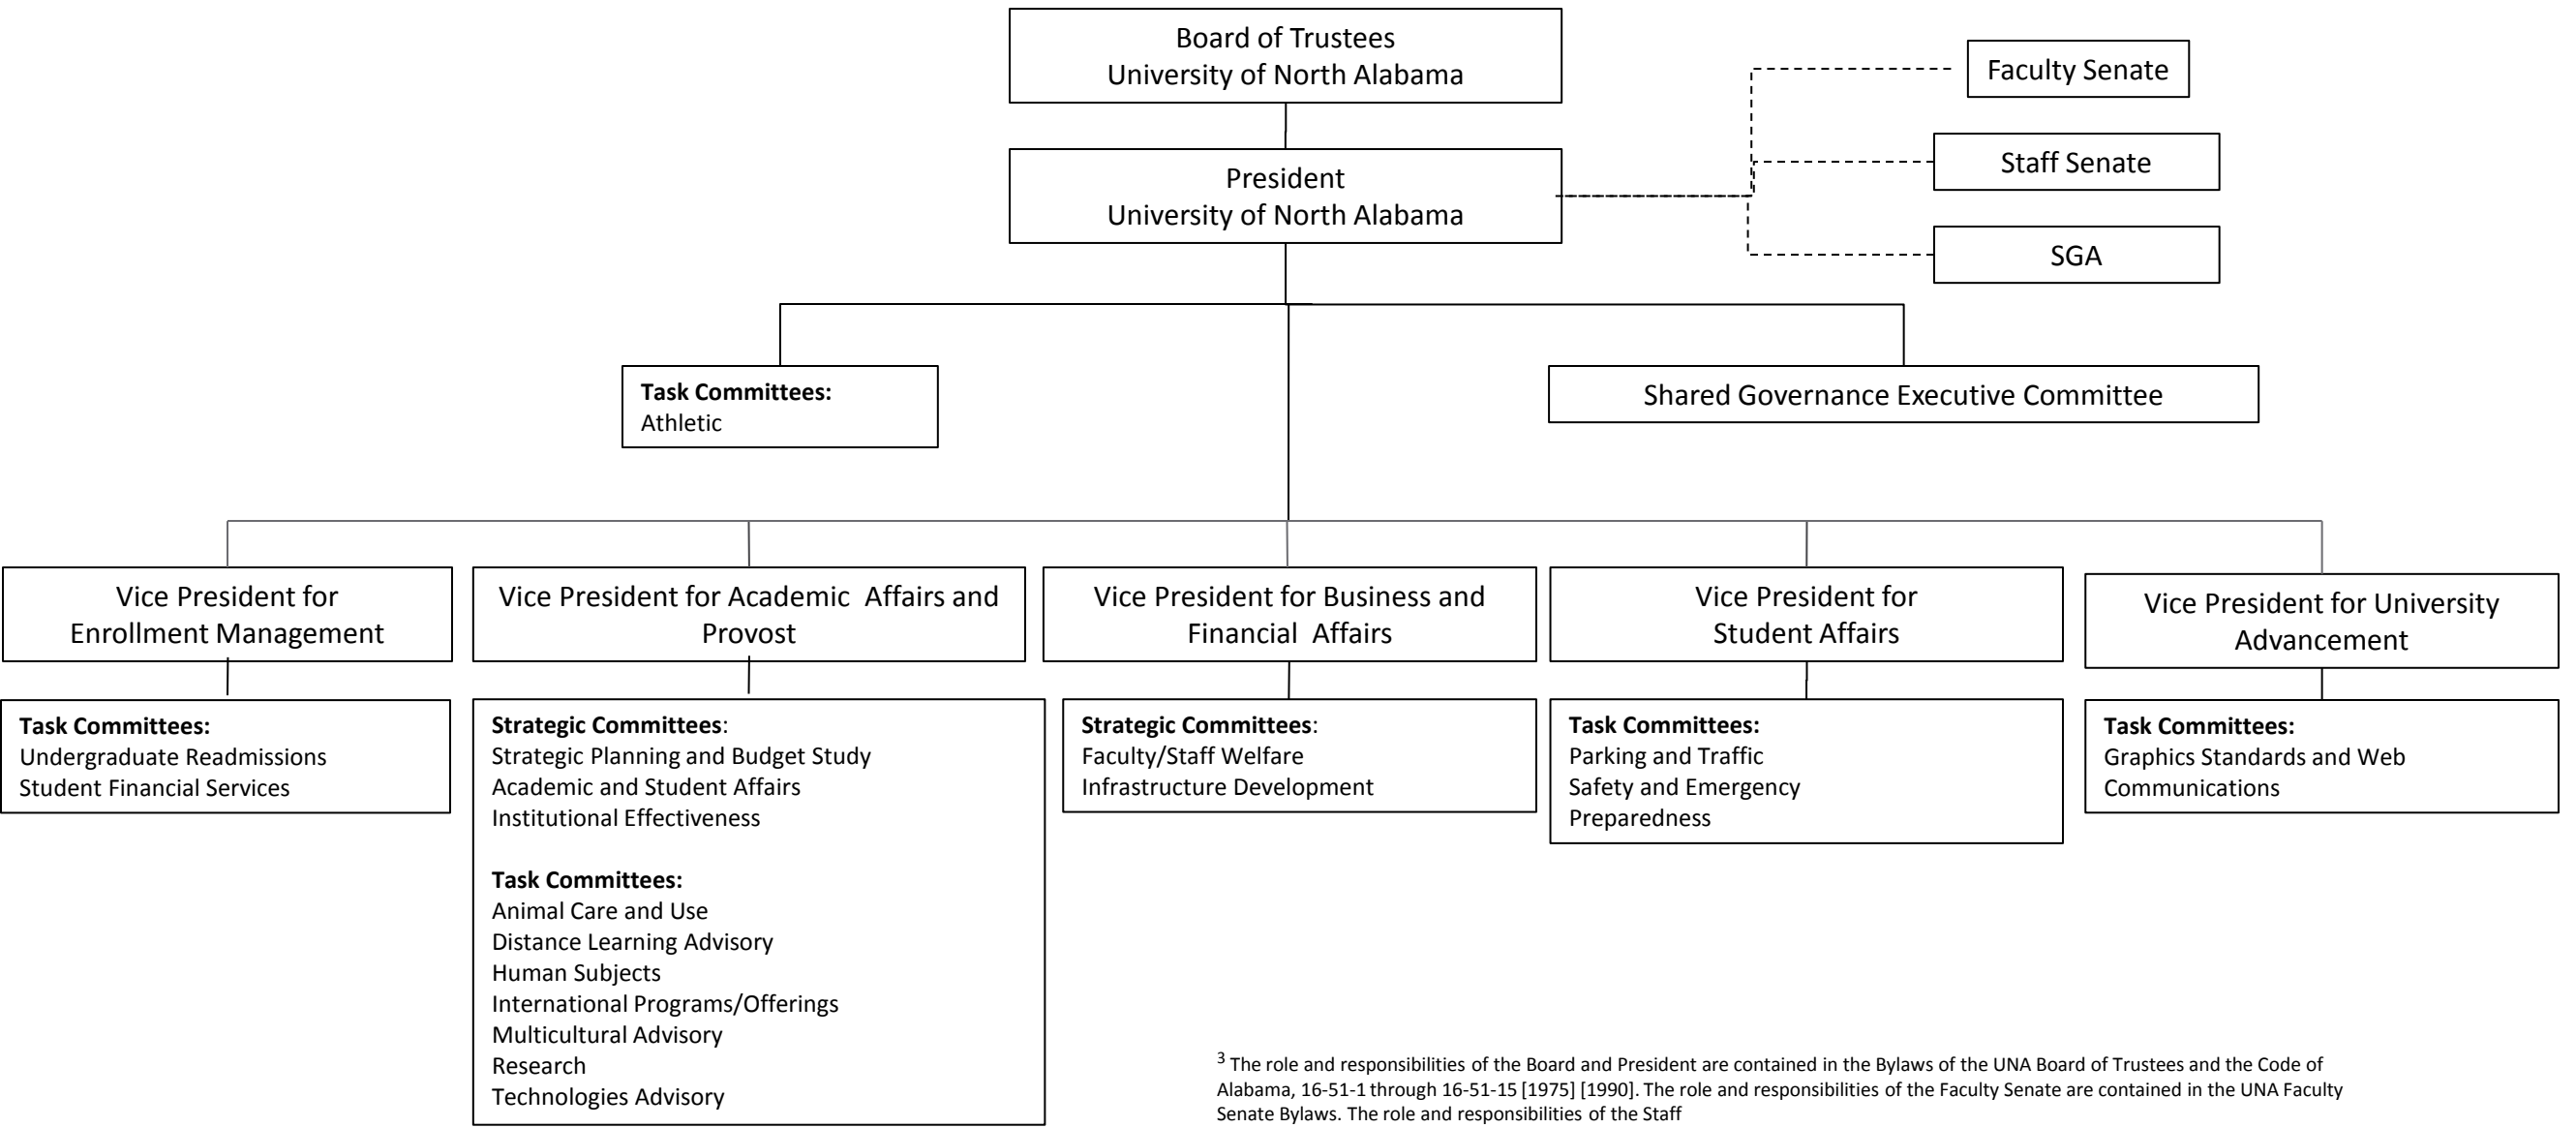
Board of Trustees
University of North Alabama

Faculty Senate

Staff Senate

SGA

President
University of North Alabama

**Task Committees:**
Athletic

Shared Governance Executive Committee

Vice President for Enrollment Management

**Task Committees:**
Undergraduate Readmissions
Student Financial Services

Vice President for Academic Affairs and Provost

**Strategic Committees**:
Strategic Planning and Budget Study
Academic and Student Affairs
Institutional Effectiveness

**Task Committees:**
Animal Care and Use
Distance Learning Advisory
Human Subjects
International Programs/Offerings
Multicultural Advisory
Research
Technologies Advisory

Vice President for Business and Financial Affairs

**Strategic Committees**:
Faculty/Staff Welfare
Infrastructure Development

Vice President for Student Affairs

**Task Committees:**
Parking and Traffic
Safety and Emergency Preparedness

Vice President for University Advancement

**Task Committees:**
Graphics Standards and Web Communications

$^3$ The role and responsibilities of the Board and President are contained in the Bylaws of the UNA Board of Trustees and the Code of Alabama, 16-51-1 through 16-51-15 [1975] [1990]. The role and responsibilities of the Faculty Senate are contained in the UNA Faculty Senate Bylaws. The role and responsibilities of the Staff